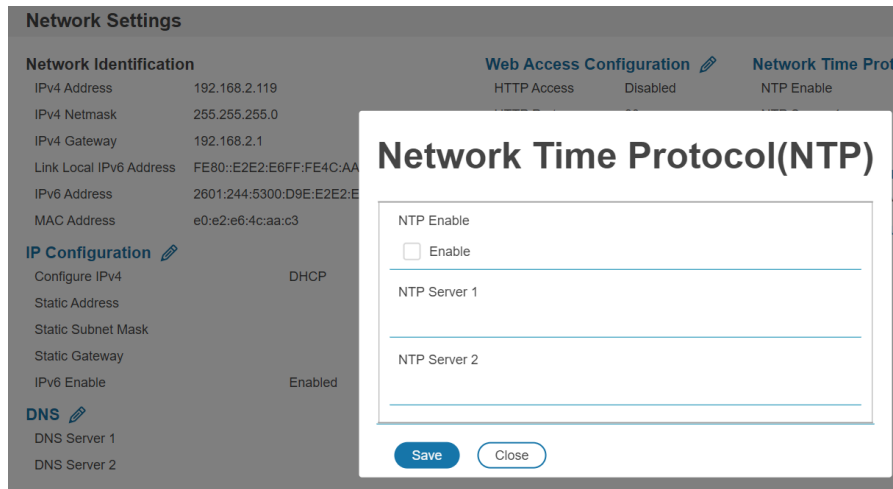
Network Settings

Network Identification

| | |
|---|---|
| IPv4 Address | 192.168.2.119 |
| IPv4 Netmask | 255.255.255.0 |
| IPv4 Gateway | 192.168.2.1 |
| Link Local IPv6 Address | FE80::E2E2:E6FF:FE4C:AA |
| IPv6 Address | 2601:244:5300:D9E:E2E2:E |
| MAC Address | e0:e2:e6:4c:aa:c3 |

IP Configuration

| | |
|---|---|
| Configure IPv4 | DHCP |
| Static Address | |
| Static Subnet Mask | |
| Static Gateway | |
| IPv6 Enable | Enabled |

DNS

DNS Server 1

DNS Server 2

Web Access Configuration

HTTP Access Disabled

Network Time Prot

NTP Enable

Network Time Protocol(NTP)

NTP Enable

Enable

NTP Server 1

NTP Server 2

Save Close